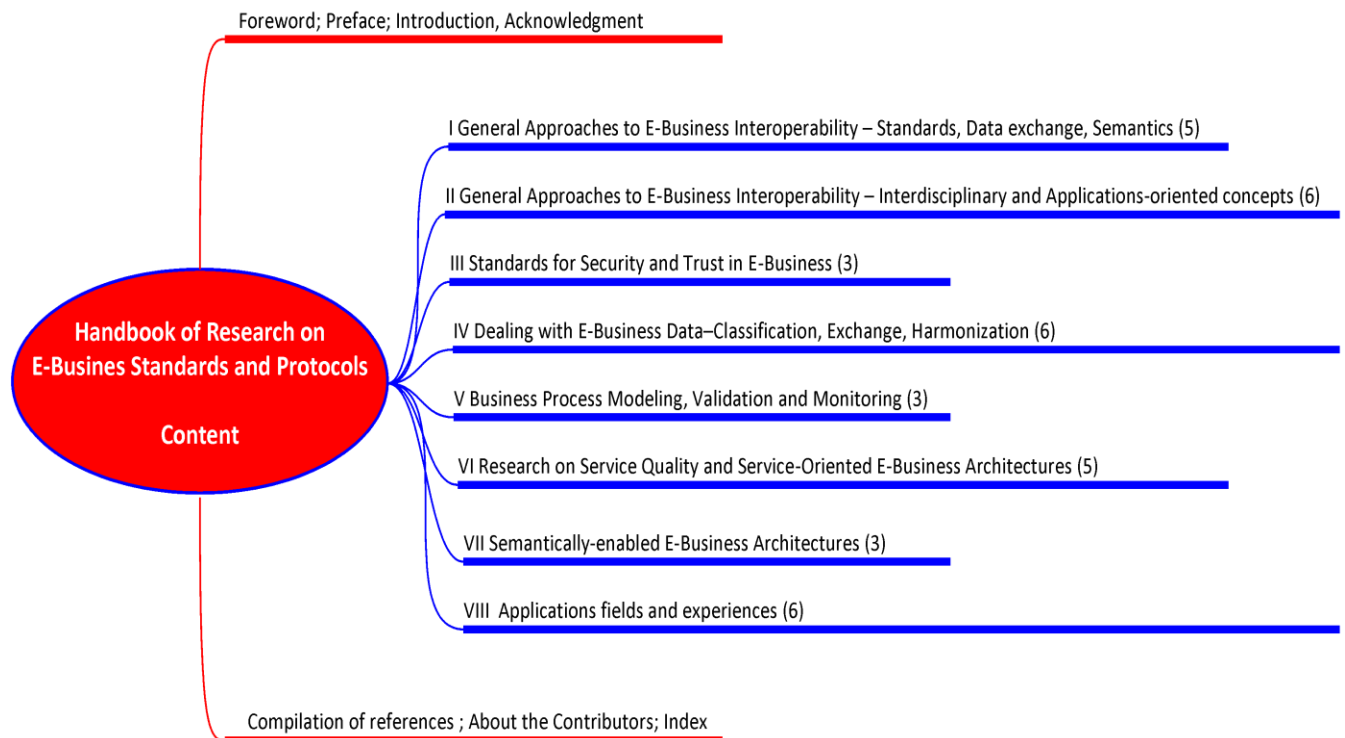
Foreword; Preface; Introduction, Acknowledgment

Handbook of Research on E-Busines Standards and Protocols

Content

I General Approaches to E-Business Interoperability – Standards, Data exchange, Semantics (5)

II General Approaches to E-Business Interoperability – Interdisciplinary and Applications-oriented concepts (6)

III Standards for Security and Trust in E-Business (3)

IV Dealing with E-Business Data–Classification, Exchange, Harmonization (6)

V Business Process Modeling, Validation and Monitoring (3)

VI Research on Service Quality and Service-Oriented E-Business Architectures (5)

VII Semantically-enabled E-Business Architectures (3)

VIII Applications fields and experiences (6)

Compilation of references ; About the Contributors; Index